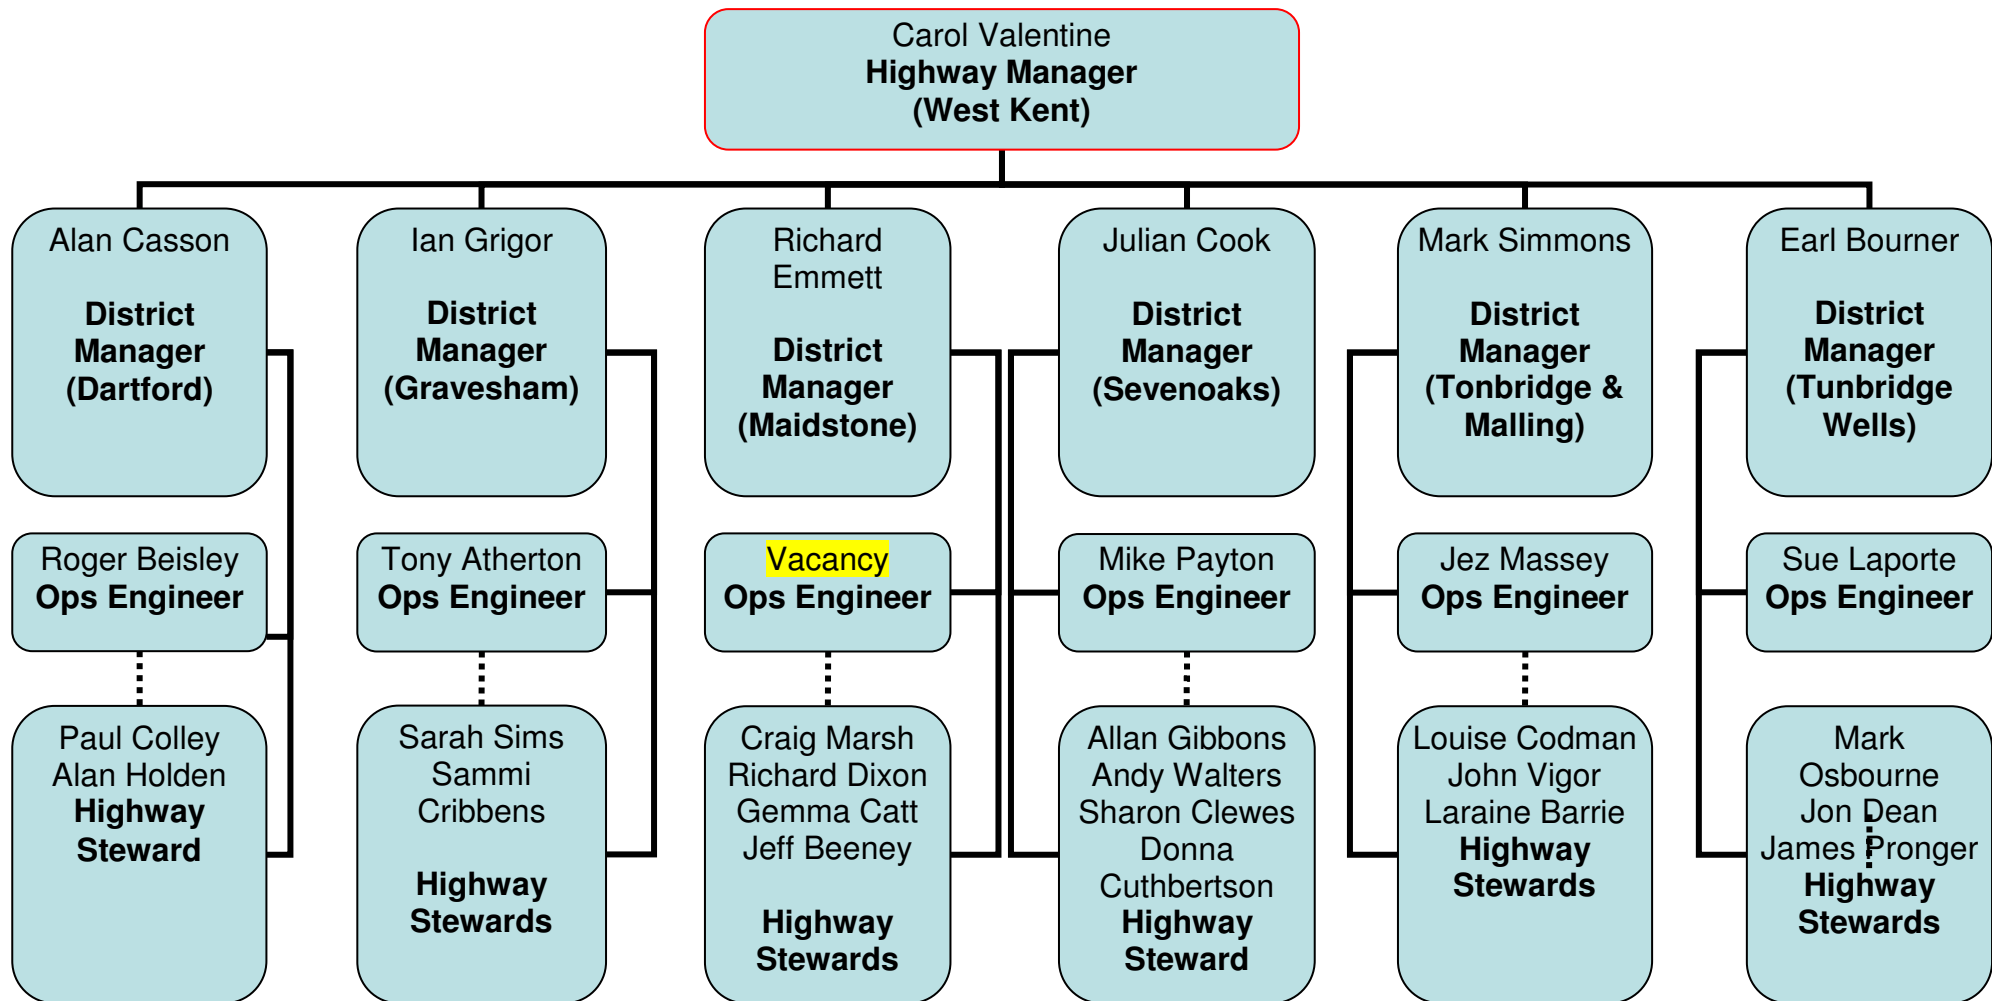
Carol Valentine
**Highway Manager**
**(West Kent)**

Alan Casson
**District Manager (Dartford)**

Roger Beisley
**Ops Engineer**

Paul Colley
Alan Holden
**Highway Steward**

Ian Grigor
**District Manager (Gravesham)**

Tony Atherton
**Ops Engineer**

Sarah Sims
Sammi Cribbens
**Highway Stewards**

Richard Emmett
**District Manager (Maidstone)**

Vacancy
**Ops Engineer**

Craig Marsh
Richard Dixon
Gemma Catt
Jeff Beeney
**Highway Stewards**

Julian Cook
**District Manager (Sevenoaks)**

Mike Payton
**Ops Engineer**

Allan Gibbons
Andy Walters
Sharon Clewes
Donna Cuthbertson
**Highway Steward**

Mark Simmons
**District Manager (Tonbridge & Malling)**

Jez Massey
**Ops Engineer**

Louise Codman
John Vigor
Laraine Barrie
**Highway Stewards**

Earl Bourner
**District Manager (Tunbridge Wells)**

Sue Laporte
**Ops Engineer**

Mark Osbourne
Jon Dean
James Pronger
**Highway Stewards**